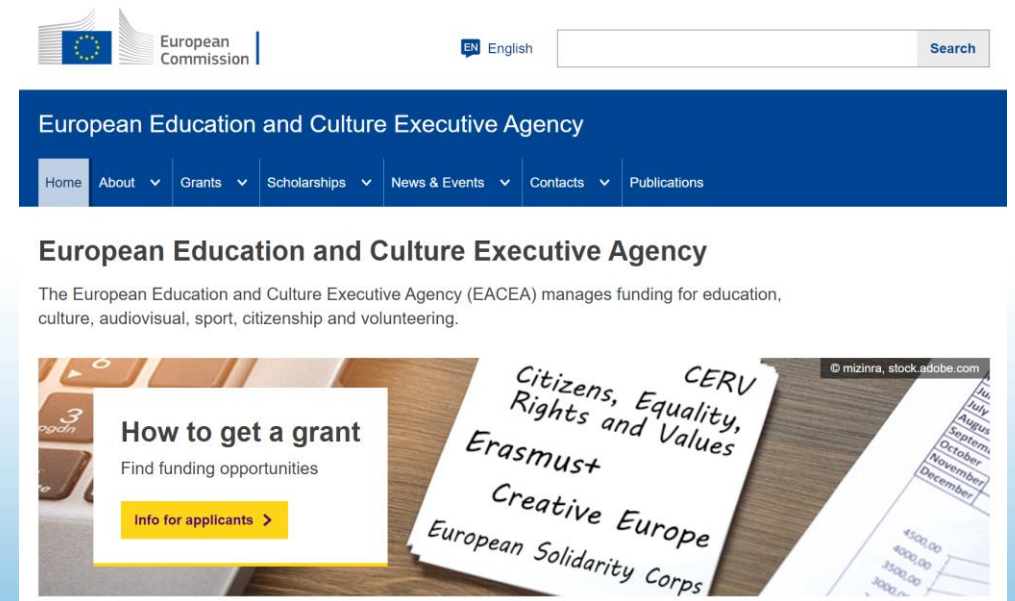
European Commission

EN English

Search

European Education and Culture Executive Agency

Home About Grants Scholarships News & Events Contacts Publications

European Education and Culture Executive Agency

The European Education and Culture Executive Agency (EACEA) manages funding for education, culture, audiovisual, sport, citizenship and volunteering.

© mizinra, stock.adobe.com

How to get a grant

Find funding opportunities

Info for applicants

CERV
Citizens, Equality, Rights and Values
Erasmus+
Creative Europe
European Solidarity Corps

July
August
September
October
November
December

4500,00
4000,00
3500,00
3000,00

3
ogdn